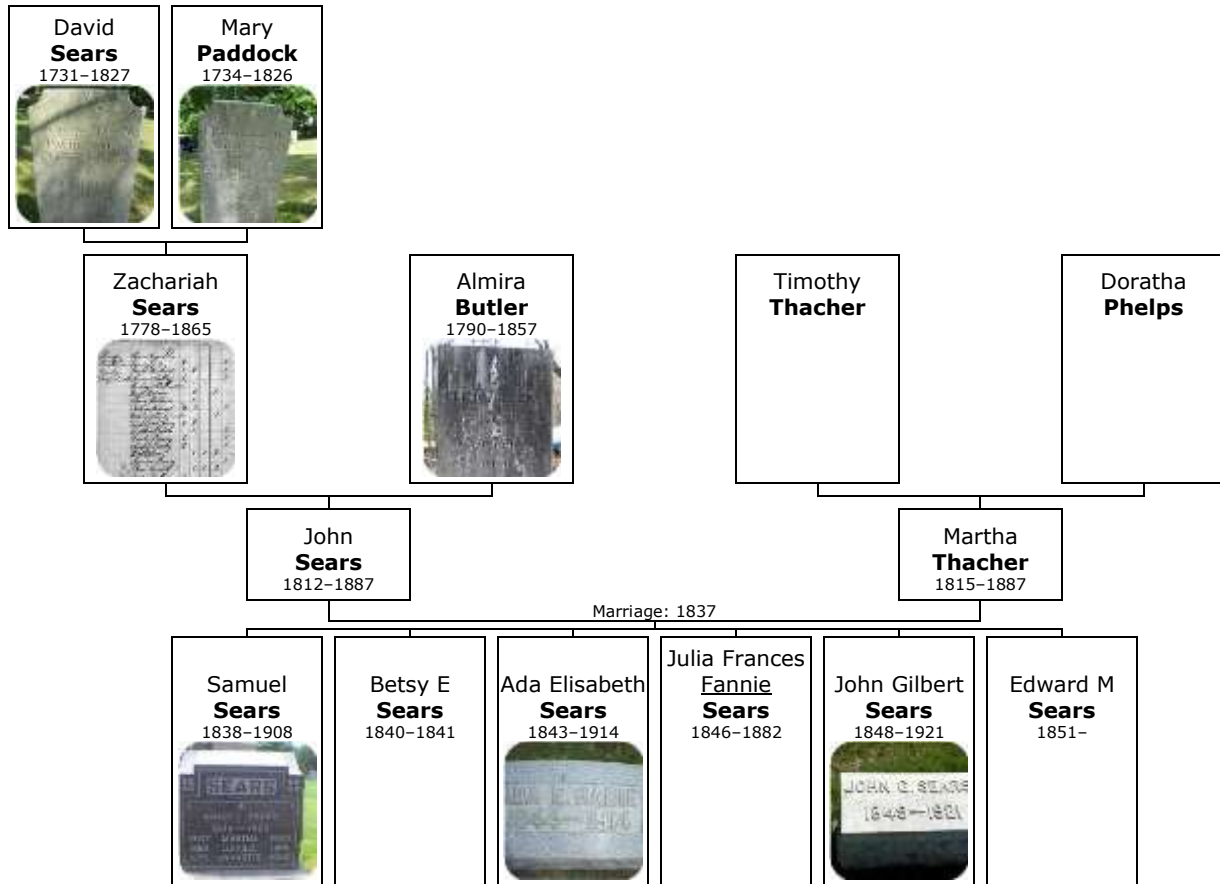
David
**Sears**
1731–1827

Mary
**Paddock**
1734–1826

Zachariah
**Sears**
1778–1865

Almira
**Butler**
1790–1857

Timothy
**Thacher**

Doratha
**Phelps**

John
**Sears**
1812–1887

Martha
**Thacher**
1815–1887

Marriage: 1837

Samuel
**Sears**
1838–1908

SEARS

Betsy E
**Sears**
1840–1841

Ada Elisabeth
**Sears**
1843–1914

Julia Frances
Fannie
**Sears**
1846–1882

John Gilbert
**Sears**
1848–1921

JOHN G. SEARS
1848—1921

Edward M
**Sears**
1851–